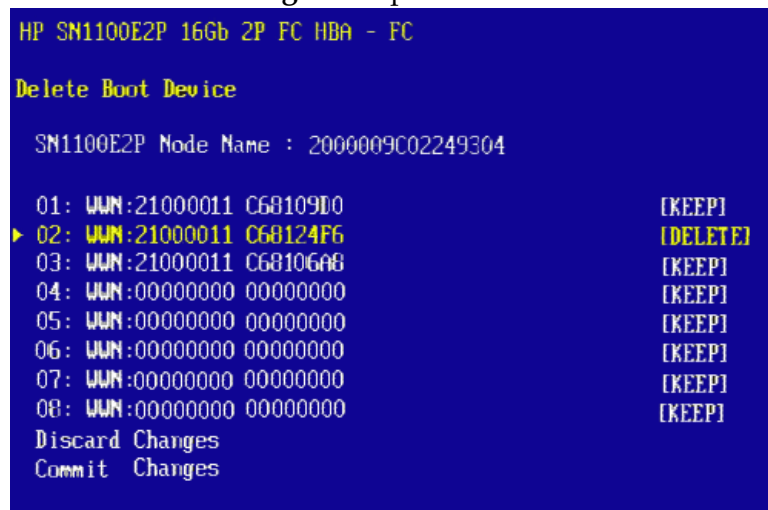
HP SN1100E2P 16Gb 2P FC HBA - FC

Delete Boot Device

SN1100E2P Node Name : 2000009C02249304

01: WWN:21000011 C68109D0 [KEEP]
▶ 02: WWN:21000011 C68124F6 [DELETE]
03: WWN:21000011 C68106A8 [KEEP]
04: WWN:00000000 00000000 [KEEP]
05: WWN:00000000 00000000 [KEEP]
06: WWN:00000000 00000000 [KEEP]
07: WWN:00000000 00000000 [KEEP]
08: WWN:00000000 00000000 [KEEP]
Discard Changes
Commit Changes